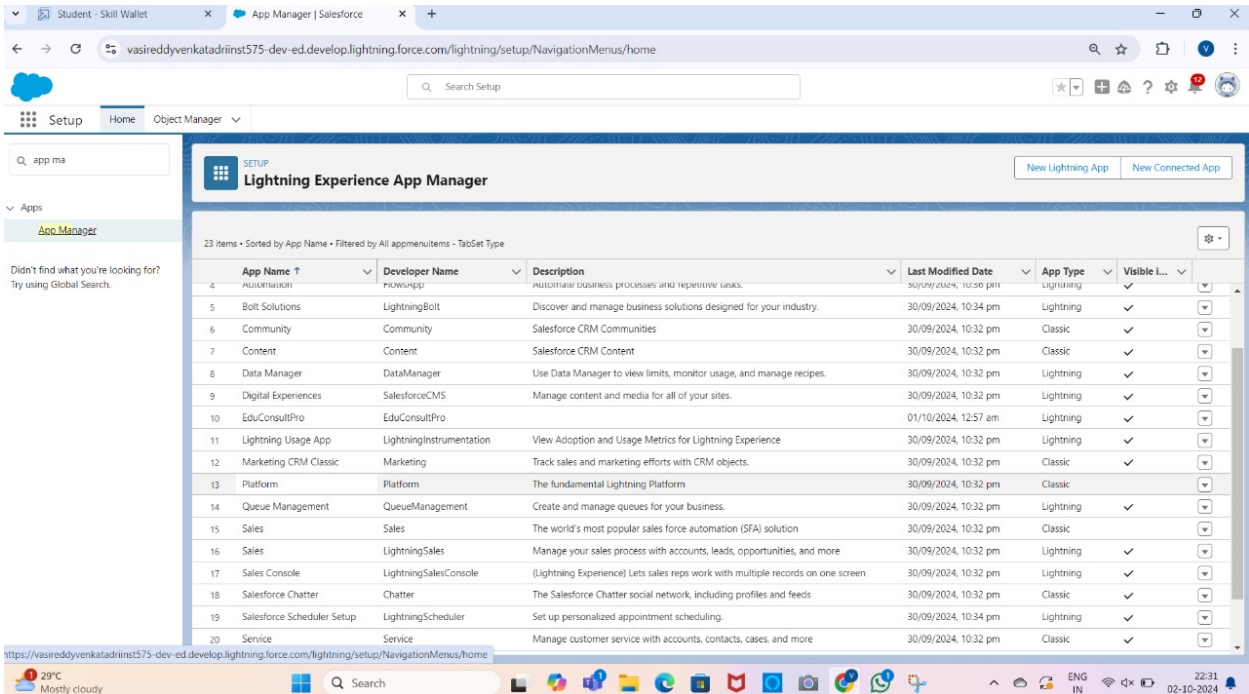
Student - Skill Wallet × App Manager | Salesforce × +

vasireddyvenkatadriinst575-dev-ed.develop.lightning.force.com/lightning/setup/NavigationMenus/home

Search Setup

Setup Home Object Manager

app ma

Apps
App Manager

Didn't find what you're looking for? Try using Global Search.

SETUP
Lightning Experience App Manager

New Lightning App New Connected App

23 items • Sorted by App Name • Filtered by All appmenuitems - TabSet Type

| | App Name ↑ | Developer Name | Description | Last Modified Date | App Type | Visible i... |
|---|---|---|---|---|---|---|
| 4 | Automation | FlowsApp | Automate business processes and repetitive tasks. | 30/09/2024, 10:36 pm | Lightning | ✓ |
| 5 | Bolt Solutions | LightningBolt | Discover and manage business solutions designed for your industry. | 30/09/2024, 10:34 pm | Lightning | ✓ |
| 6 | Community | Community | Salesforce CRM Communities | 30/09/2024, 10:32 pm | Classic | ✓ |
| 7 | Content | Content | Salesforce CRM Content | 30/09/2024, 10:32 pm | Classic | ✓ |
| 8 | Data Manager | DataManager | Use Data Manager to view limits, monitor usage, and manage recipes. | 30/09/2024, 10:32 pm | Lightning | ✓ |
| 9 | Digital Experiences | SalesforceCMS | Manage content and media for all of your sites. | 30/09/2024, 10:32 pm | Lightning | ✓ |
| 10 | EduConsultPro | EduConsultPro | | 01/10/2024, 12:57 am | Lightning | ✓ |
| 11 | Lightning Usage App | LightningInstrumentation | View Adoption and Usage Metrics for Lightning Experience | 30/09/2024, 10:32 pm | Lightning | ✓ |
| 12 | Marketing CRM Classic | Marketing | Track sales and marketing efforts with CRM objects. | 30/09/2024, 10:32 pm | Classic | ✓ |
| 13 | Platform | Platform | The fundamental Lightning Platform | 30/09/2024, 10:32 pm | Classic | |
| 14 | Queue Management | QueueManagement | Create and manage queues for your business. | 30/09/2024, 10:32 pm | Lightning | ✓ |
| 15 | Sales | Sales | The world's most popular sales force automation (SFA) solution | 30/09/2024, 10:32 pm | Classic | |
| 16 | Sales | LightningSales | Manage your sales process with accounts, leads, opportunities, and more | 30/09/2024, 10:32 pm | Lightning | ✓ |
| 17 | Sales Console | LightningSalesConsole | (Lightning Experience) Lets sales reps work with multiple records on one screen | 30/09/2024, 10:32 pm | Lightning | ✓ |
| 18 | Salesforce Chatter | Chatter | The Salesforce Chatter social network, including profiles and feeds | 30/09/2024, 10:32 pm | Classic | ✓ |
| 19 | Salesforce Scheduler Setup | LightningScheduler | Set up personalized appointment scheduling. | 30/09/2024, 10:34 pm | Lightning | ✓ |
| 20 | Service | Service | Manage customer service with accounts, contacts, cases, and more | 30/09/2024, 10:32 pm | Classic | ✓ |

https://vasireddyvenkatadriinst575-dev-ed.develop.lightning.force.com/lightning/setup/NavigationMenus/home

29°C Mostly cloudy
Search
ENG IN 22:31 02-10-2024